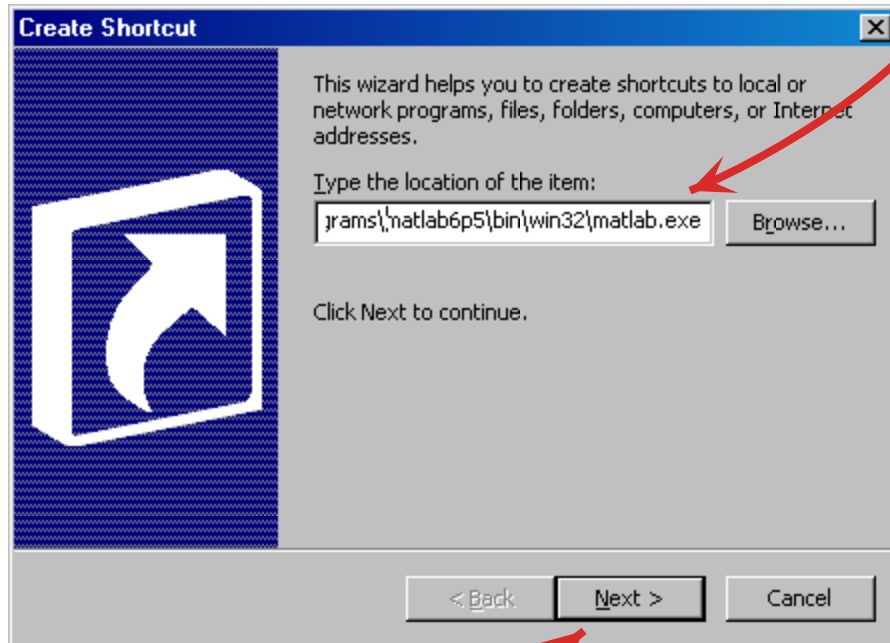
Create Shortcut

×

This wizard helps you to create shortcuts to local or network programs, files, folders, computers, or Internet addresses.

Type the location of the item:

grams\\matlab6p5\bin\win32\matlab.exe

Browse...

Click Next to continue.

< Back

Next >

Cancel